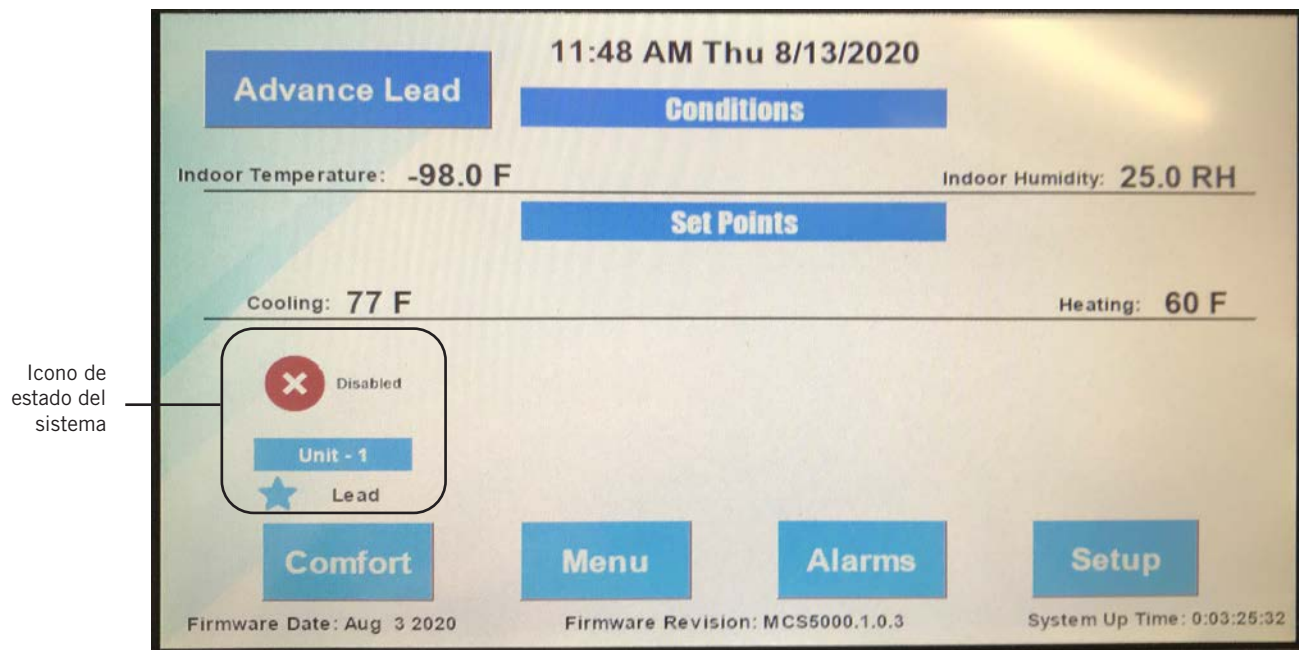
Advance Lead

11:48 AM Thu 8/13/2020

Conditions

Indoor Temperature: -98.0 F

Indoor Humidity: 25.0 RH

Set Points

Cooling: 77 F

Heating: 60 F

Icono de estado del sistema

Disabled

Unit - 1

Lead

Comfort

Menu

Alarms

Setup

Firmware Date: Aug 3 2020

Firmware Revision: MCS5000.1.0.3

System Up Time: 0:03:25:32